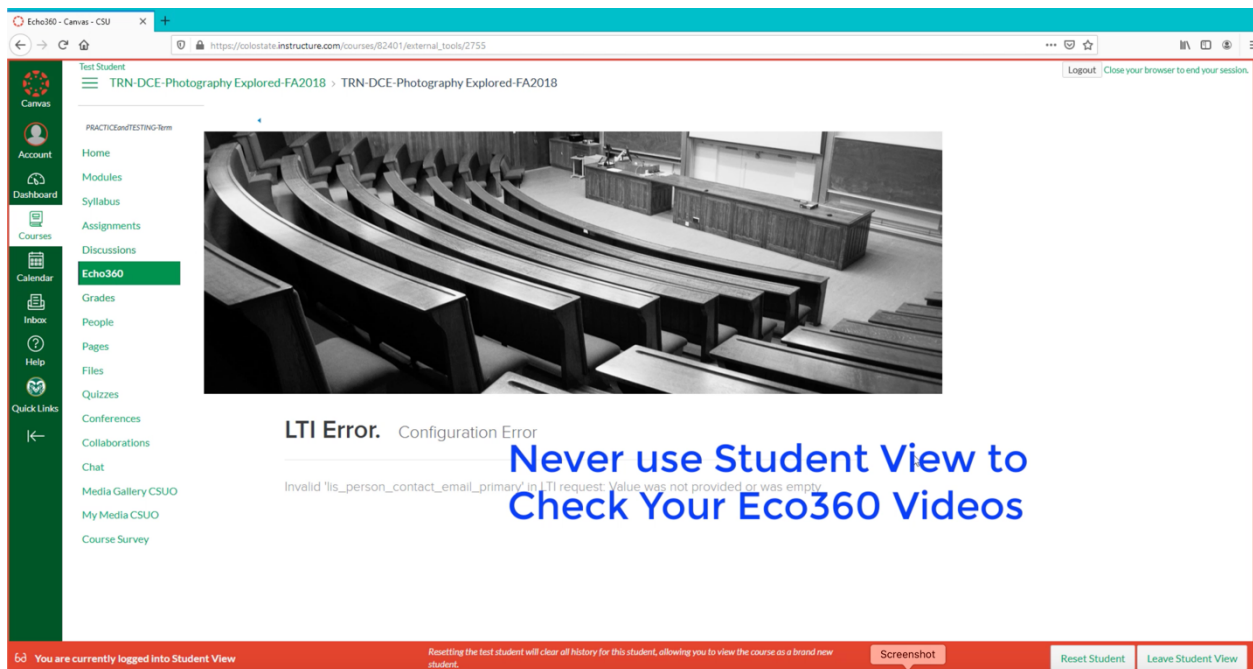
Echo360 - Canvas - CSU ×

https://colostate.instructure.com/courses/82401/external_tools/2755

Canvas
Account
Dashboard
Courses
Calendar
Inbox
Help
Quick Links

Test Student
TRN-DCE-Photography Explored-FA2018 › TRN-DCE-Photography Explored-FA2018

Logout Close your browser to end your session.

PRACTICEandTESTING-Term
Home
Modules
Syllabus
Assignments
Discussions
Echo360
Grades
People
Pages
Files
Quizzes
Conferences
Collaborations
Chat
Media Gallery CSUO
My Media CSUO
Course Survey

LTI Error. Configuration Error

Invalid 'lis_person_contact_email_primary' in LTI request: Value was not provided or was empty

Never use Student View to Check Your Eco360 Videos

You are currently logged into Student View

Resetting the test student will clear all history for this student, allowing you to view the course as a brand new student.

Screenshot

Reset Student

Leave Student View